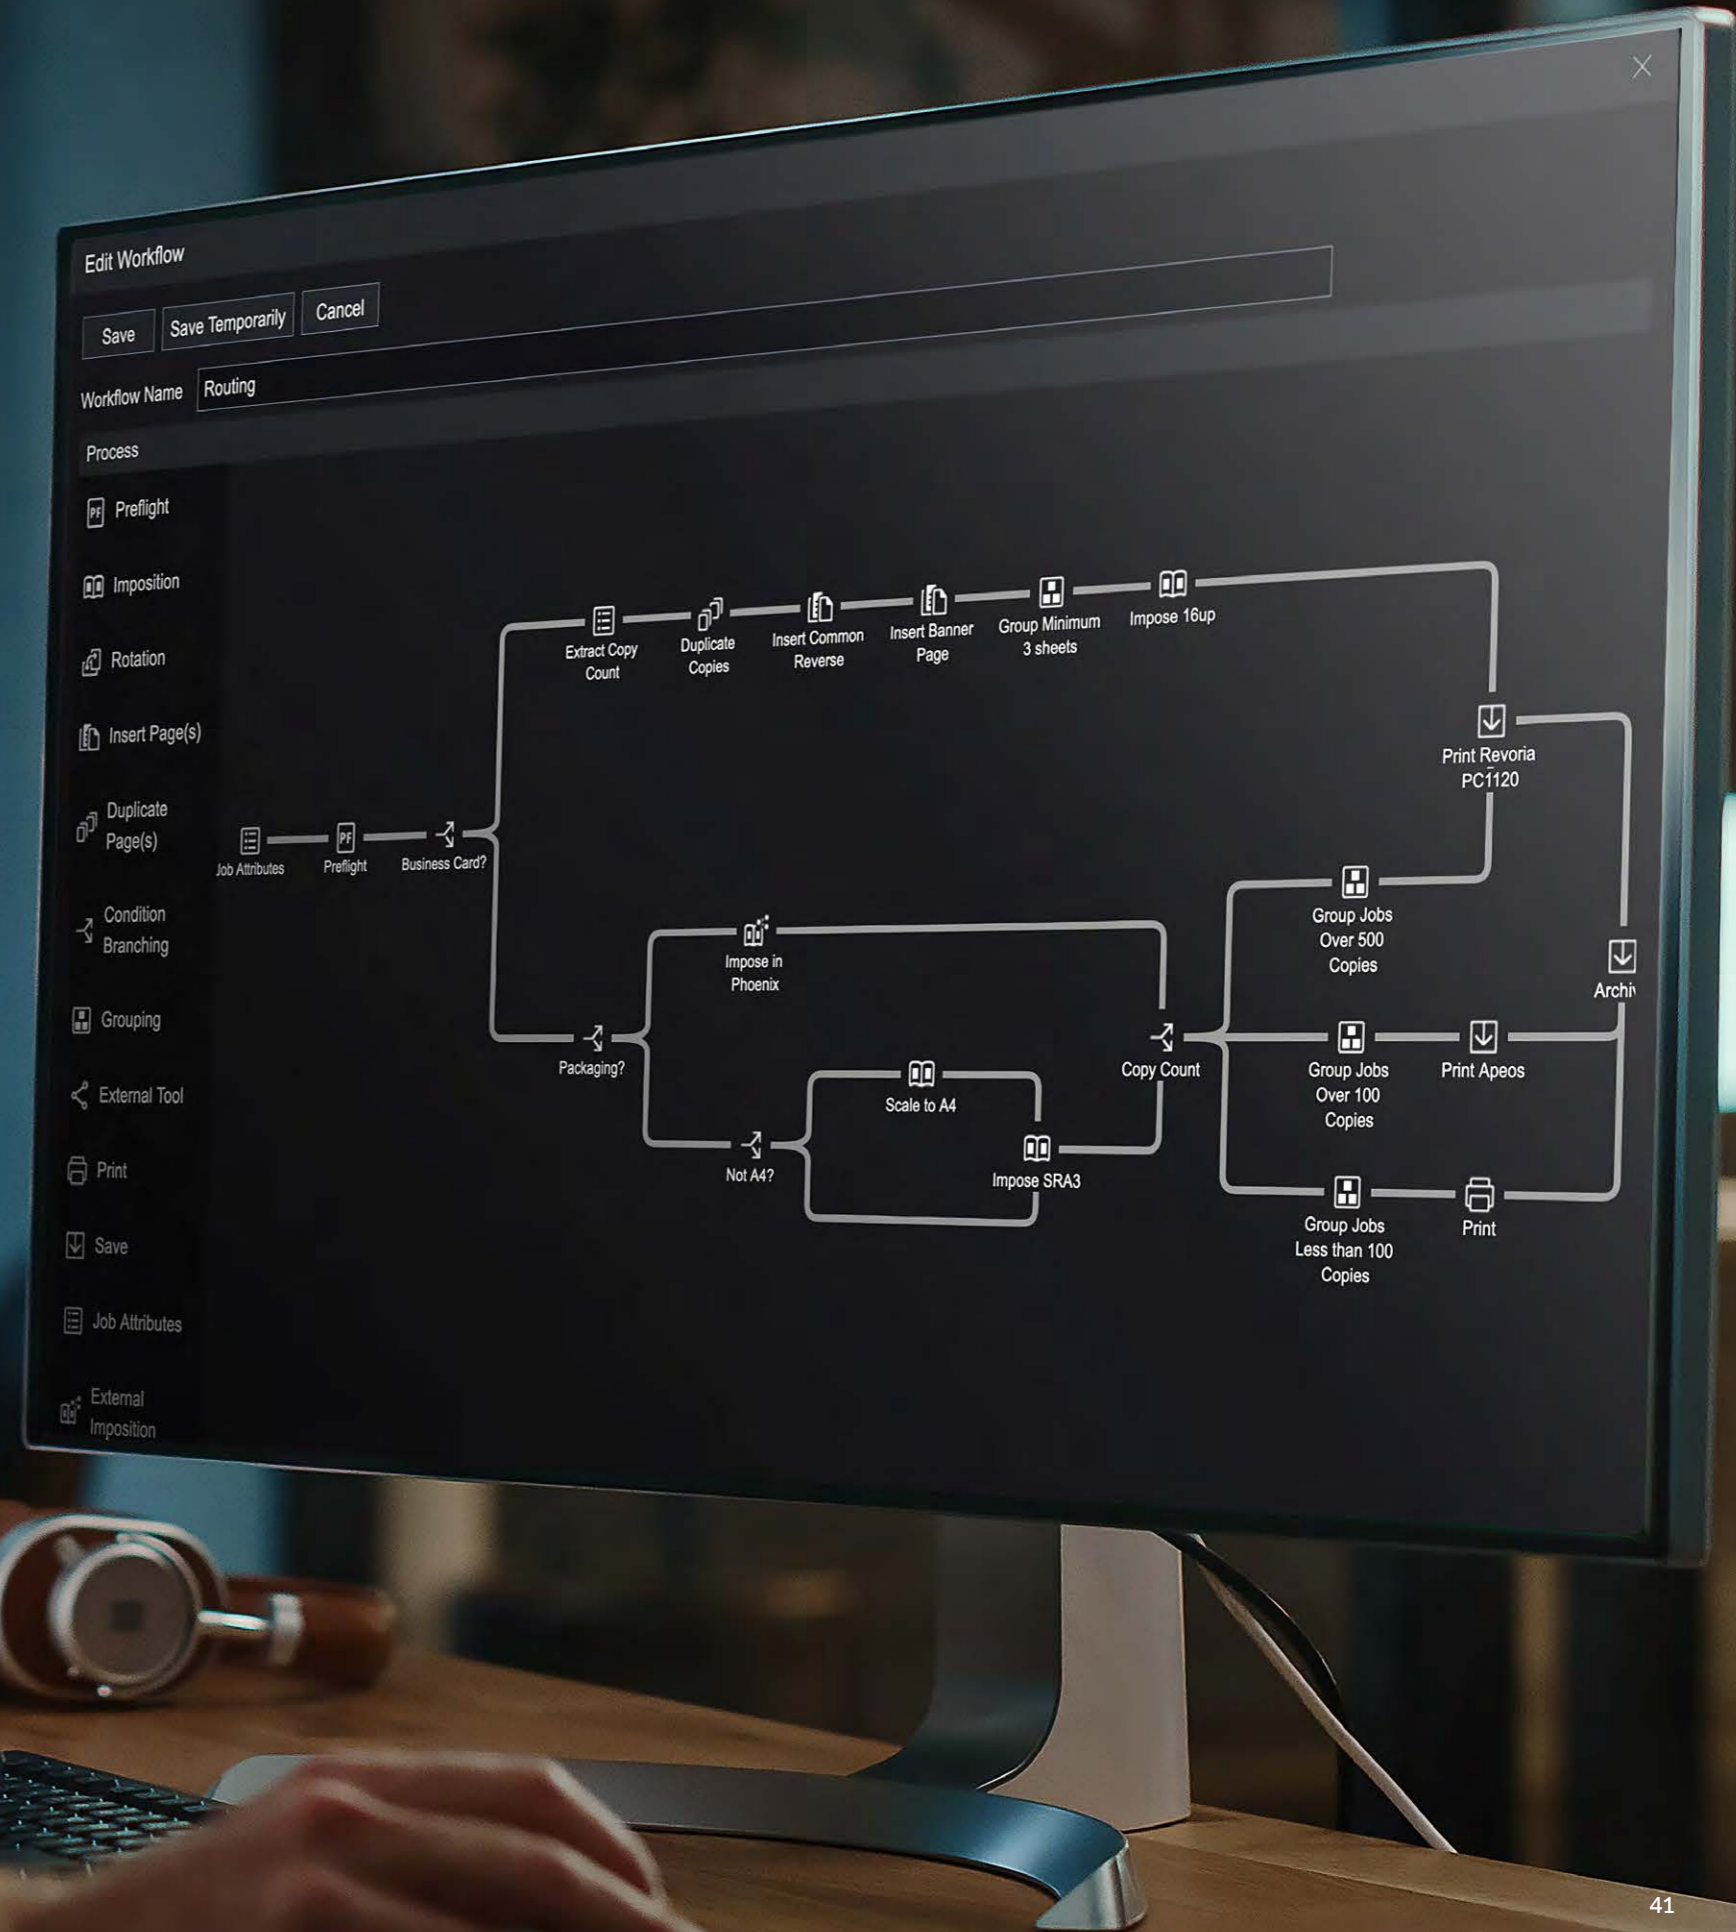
Edit Workflow

Save | Save Temporarily | Cancel

Workflow Name Routing

Process

Preflight

Imposition

Rotation

Insert Page(s)

Duplicate Page(s)

Condition Branching

Grouping

External Tool

Print

Save

Job Attributes

External Imposition

Job Attributes

Preflight

Business Card?

Extract Copy Count

Duplicate Copies

Insert Common Reverse

Insert Banner Page

Group Minimum 3 sheets

Impose 16up

Print Revoria PC1120

Archi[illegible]

Impose in Phoenix

Packaging?

Scale to A4

Not A4?

Impose SRA3

Copy Count

Group Jobs Over 500 Copies

Group Jobs Over 100 Copies

Print Apeos

Group Jobs Less than 100 Copies

Print

41